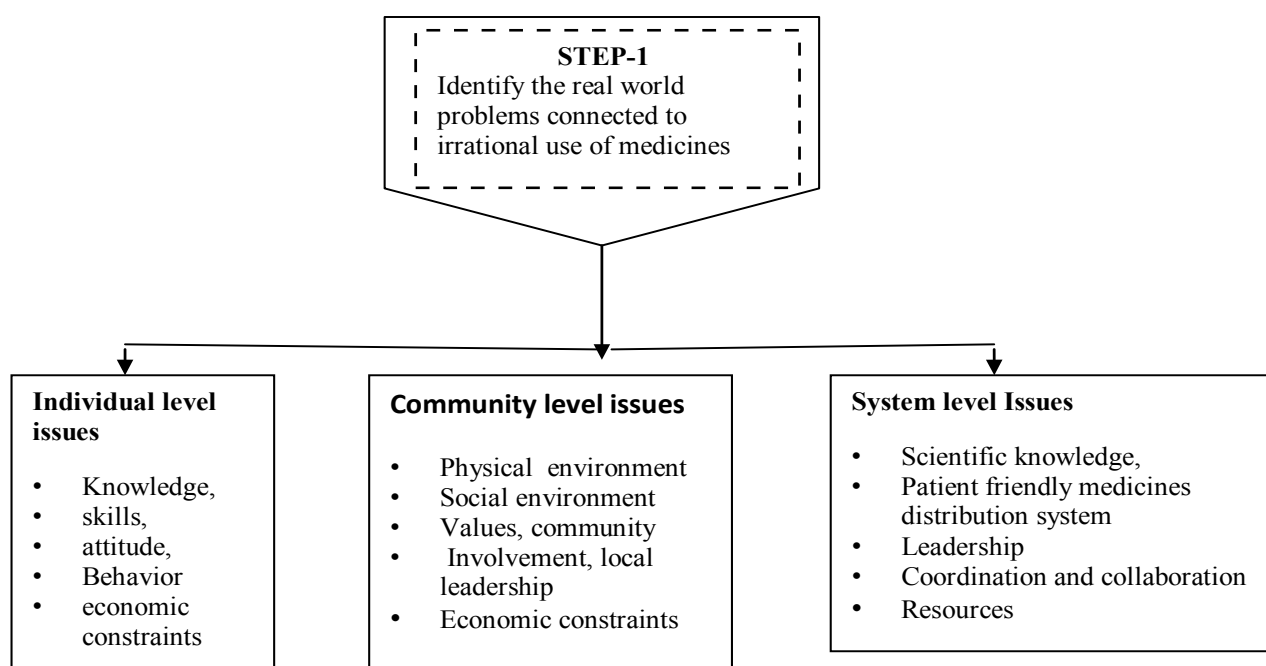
STEP-1
Identify the real world problems connected to irrational use of medicines

Individual level issues

- Knowledge,
- skills,
- attitude,
- Behavior
- economic constraints

Community level issues

- Physical environment
- Social environment
- Values, community
- Involvement, local leadership
- Economic constraints

System level Issues

- Scientific knowledge,
- Patient friendly medicines distribution system
- Leadership
- Coordination and collaboration
- Resources